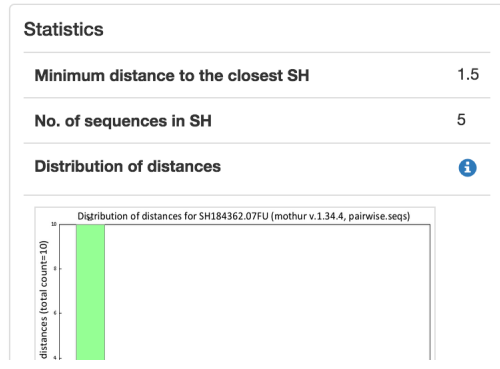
Statistics

Minimum distance to the closest SH 1.5

No. of sequences in SH 5

Distribution of distances

Distribution of distances for SH184362.07FU (mothur v.1.34.4, pairwise.seqs)

10

8

6

4

distances (total count=10)